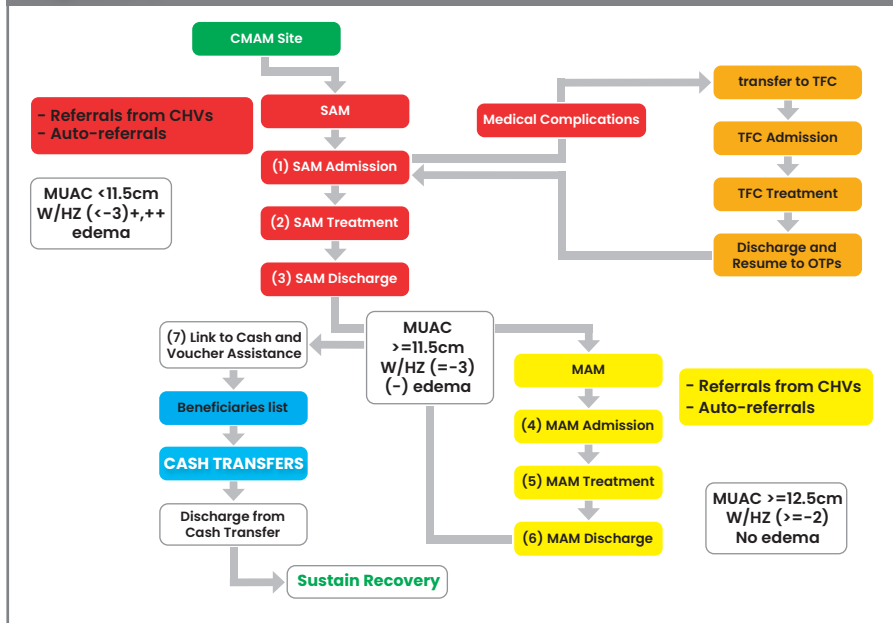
CMAM Site

SAM

- Referrals from CHVs
- Auto-referrals

Medical Complications

transfer to TFC

TFC Admission

TFC Treatment

Discharge and Resume to OTPs

MUAC <11.5cm
W/HZ (<-3)+,++
edema

(1) SAM Admission

(2) SAM Treatment

(3) SAM Discharge

MUAC
>=11.5cm
W/HZ (=-3)
(-) edema

(7) Link to Cash and Voucher Assistance

Beneficiaries list

CASH TRANSFERS

Discharge from Cash Transfer

Sustain Recovery

MAM

- Referrals from CHVs
- Auto-referrals

(4) MAM Admission

(5) MAM Treatment

(6) MAM Discharge

MUAC >=12.5cm
W/HZ (>=-2)
No edema